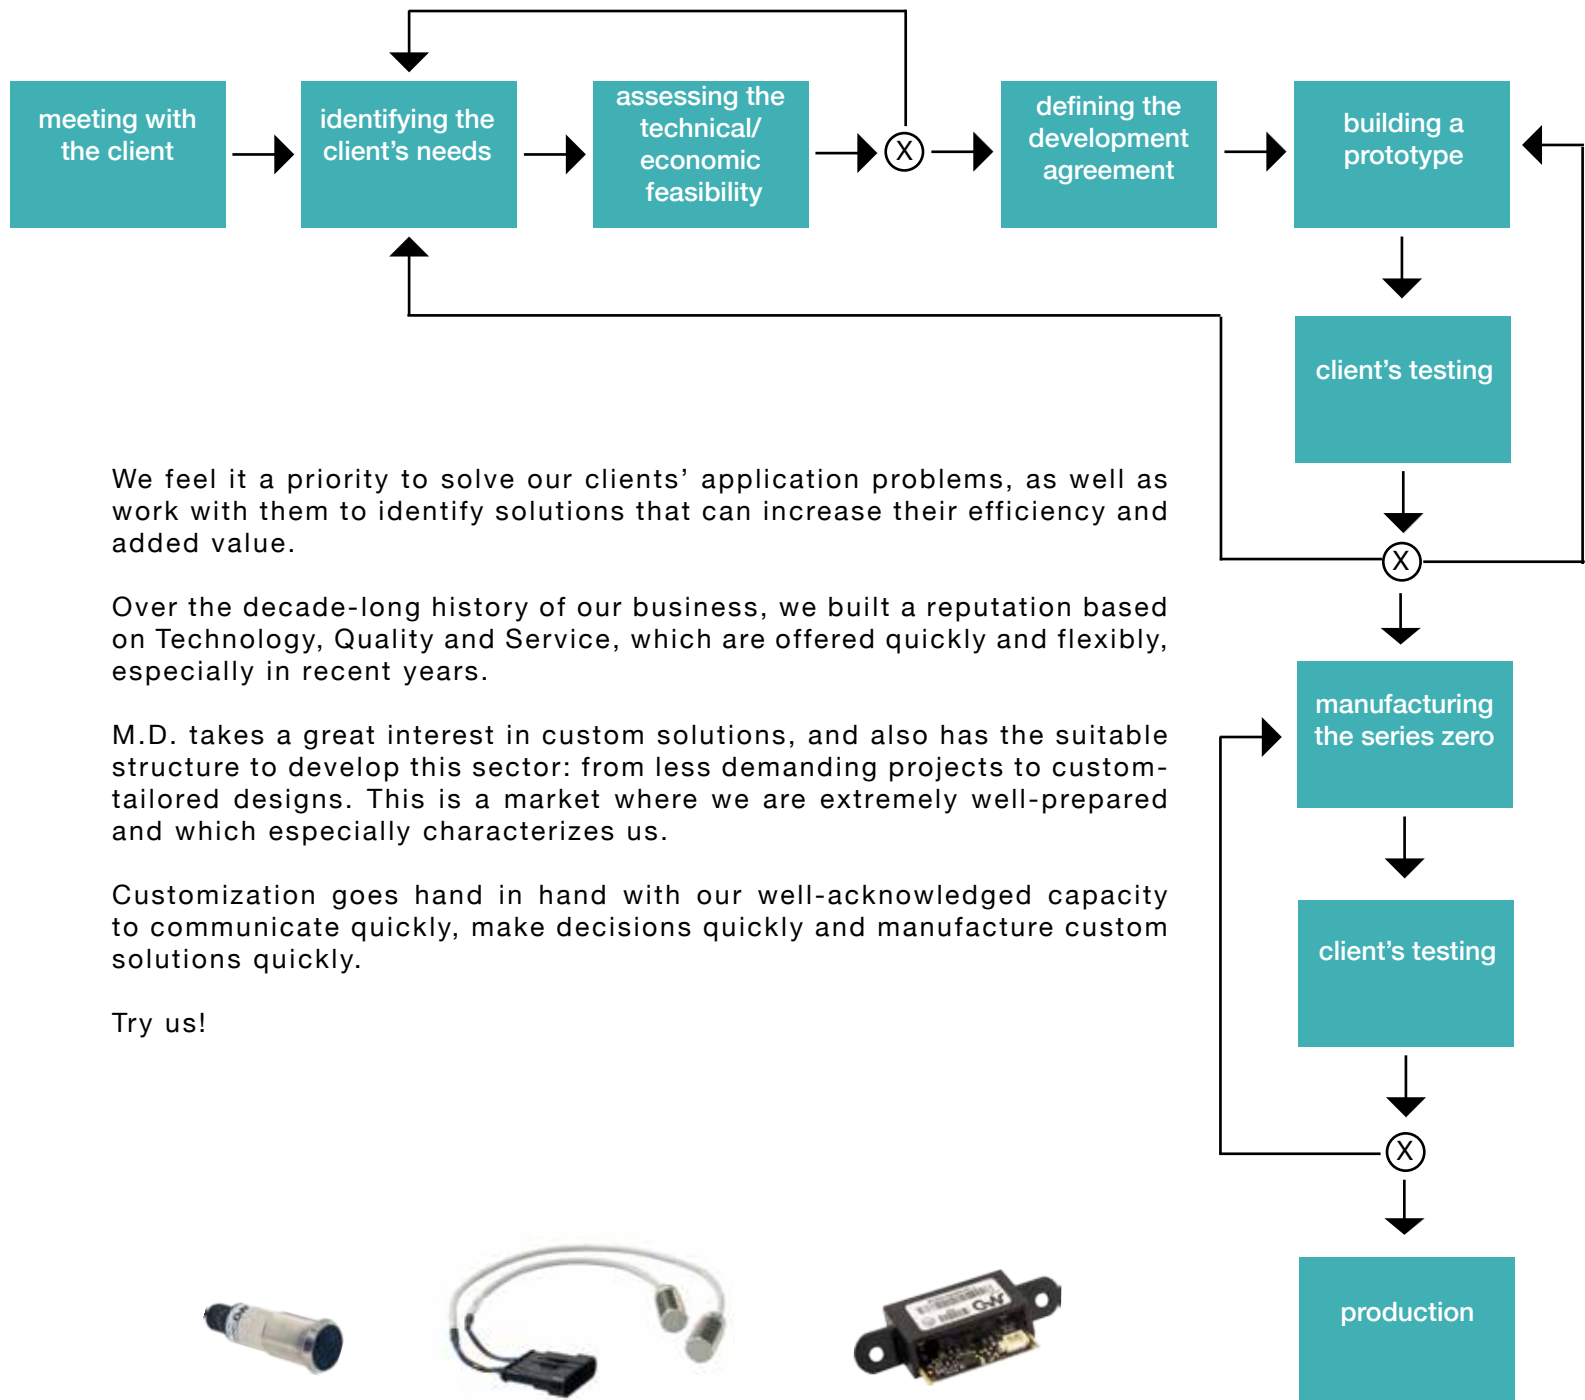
meeting with the client

identifying the client's needs

assessing the technical/ economic feasibility

X

defining the development agreement

building a prototype

client's testing

X

manufacturing the series zero

client's testing

X

production

We feel it a priority to solve our clients' application problems, as well as work with them to identify solutions that can increase their efficiency and added value.

Over the decade-long history of our business, we built a reputation based on Technology, Quality and Service, which are offered quickly and flexibly, especially in recent years.

M.D. takes a great interest in custom solutions, and also has the suitable structure to develop this sector: from less demanding projects to custom-tailored designs. This is a market where we are extremely well-prepared and which especially characterizes us.

Customization goes hand in hand with our well-acknowledged capacity to communicate quickly, make decisions quickly and manufacture custom solutions quickly.

Try us!